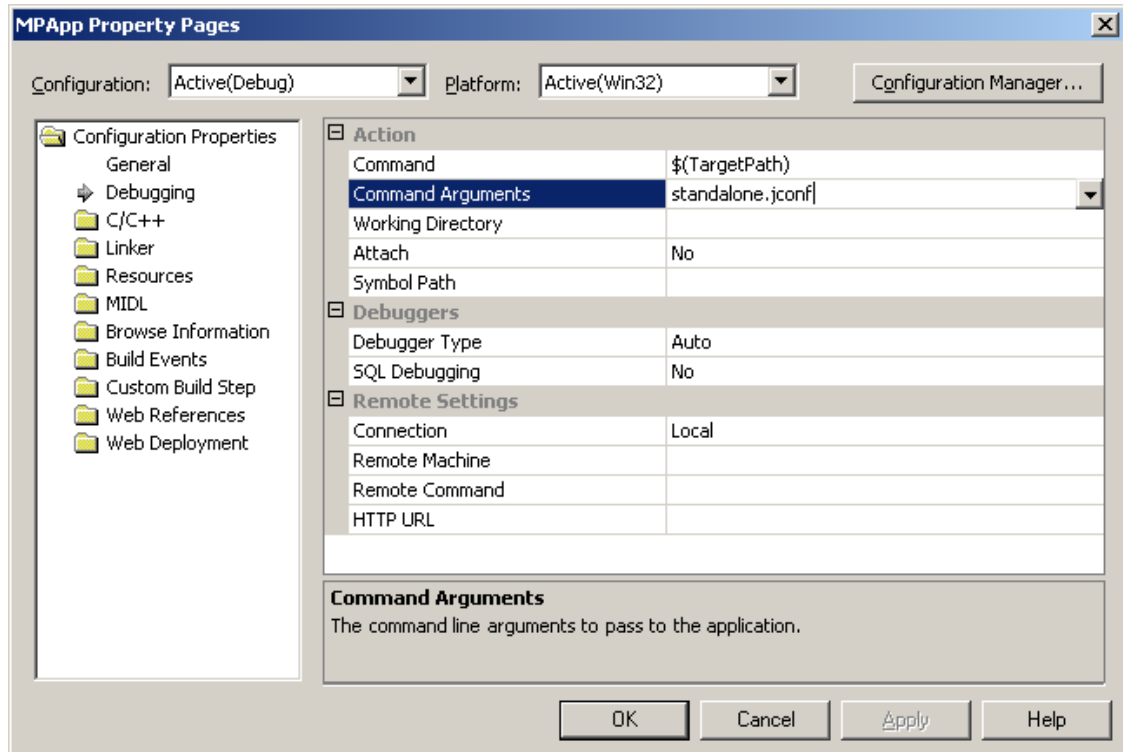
MPApp Property Pages

Configuration: Active(Debug)
Platform: Active(Win32)
Configuration Manager...

Configuration Properties
General
Debugging
C/C++
Linker
Resources
MIDL
Browse Information
Build Events
Custom Build Step
Web References
Web Deployment

| | |
|---|---|
| **Action** | |
| Command | $(TargetPath) |
| Command Arguments | standalone.jconf |
| Working Directory | |
| Attach | No |
| Symbol Path | |
| **Debuggers** | |
| Debugger Type | Auto |
| SQL Debugging | No |
| **Remote Settings** | |
| Connection | Local |
| Remote Machine | |
| Remote Command | |
| HTTP URL | |

**Command Arguments**
The command line arguments to pass to the application.

OK
Cancel
Apply
Help